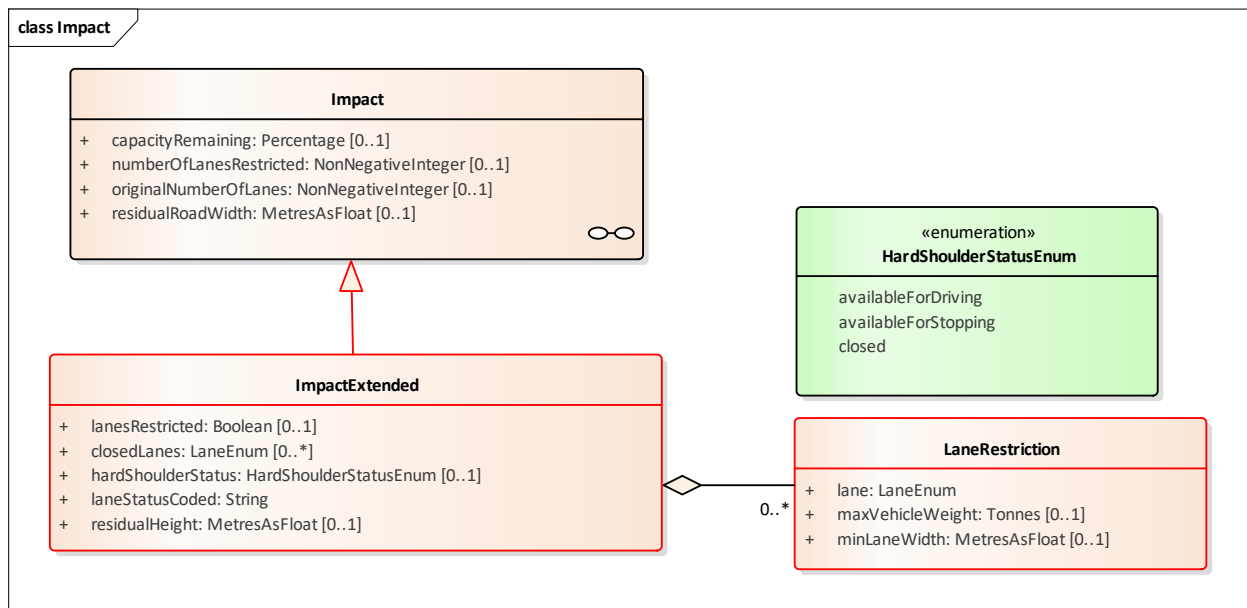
class Impact

Impact

+ capacityRemaining: Percentage [0..1]
+ numberOfLanesRestricted: NonNegativeInteger [0..1]
+ originalNumberOfLanes: NonNegativeInteger [0..1]
+ residualRoadWidth: MetresAsFloat [0..1]

«enumeration»
HardShoulderStatusEnum

availableForDriving
availableForStopping
closed

ImpactExtended

+ lanesRestricted: Boolean [0..1]
+ closedLanes: LaneEnum [0..*]
+ hardShoulderStatus: HardShoulderStatusEnum [0..1]
+ laneStatusCoded: String
+ residualHeight: MetresAsFloat [0..1]

0..*

LaneRestriction

+ lane: LaneEnum
+ maxVehicleWeight: Tonnes [0..1]
+ minLaneWidth: MetresAsFloat [0..1]